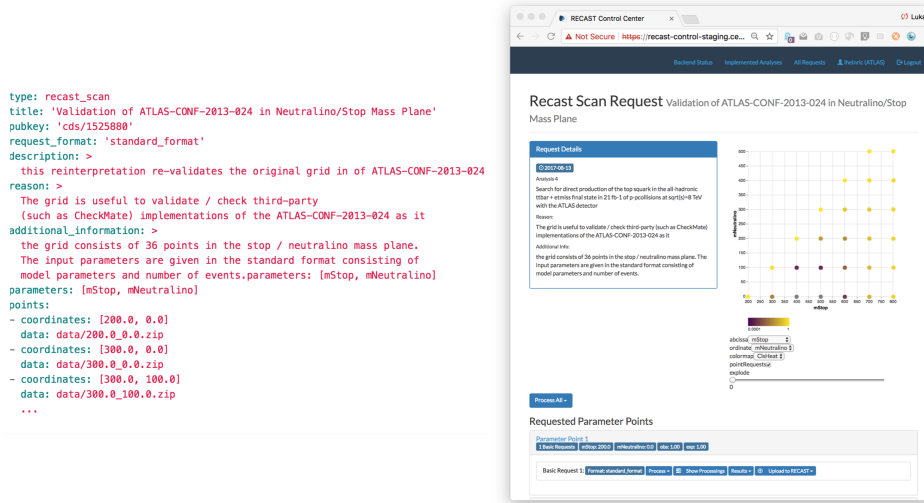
type: recast_scan
title: 'Validation of ATLAS-CONF-2013-024 in Neutralino/Stop Mass Plane'
pubkey: 'cds/1525880'
request_format: 'standard_format'
description: >
 this reinterpretation re-validates the original grid in of ATLAS-CONF-2013-024
reason: >
 The grid is useful to validate / check third-party
 (such as CheckMate) implementations of the ATLAS-CONF-2013-024 as it
additional_information: >
 the grid consists of 36 points in the stop / neutralino mass plane.
 The input parameters are given in the standard format consisting of
 model parameters and number of events.parameters: [mStop, mNeutralino]
parameters: [mStop, mNeutralino]
points:
- coordinates: [200.0, 0.0]
  data: data/200.0_0.0.zip
- coordinates: [300.0, 0.0]
  data: data/300.0_0.0.zip
- coordinates: [300.0, 100.0]
  data: data/300.0_100.0.zip
  ...

RECAST Control Center
Luk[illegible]
Not Secure https://recast-control-staging.ce...
Backend Status Implemented Analyses All Requests lheinric (ATLAS) Logout

Recast Scan Request Validation of ATLAS-CONF-2013-024 in Neutralino/Stop Mass Plane

Request Details
2017-08-13
Analysis 4
Search for direct production of the top squark in the all-hadronic ttbar + etmiss final state in 21 fb-1 of p-pcollisions at sqrt(s)=8 TeV with the ATLAS detector
Reason:
The grid is useful to validate / check third-party (such as CheckMate) implementations of the ATLAS-CONF-2013-024 as it
Additional Info:
the grid consists of 36 points in the stop / neutralino mass plane. The input parameters are given in the standard format consisting of model parameters and number of events.

500
450
400
350
300
250
200
150
100
50
0
mNeutralino
200 250 300 350 400 450 500 550 600 650 700 750 800
mStop
0.0001 1
abcissa mStop
ordinate mNeutralino
colormap ChiHeat
pointRequests
explode
0

Process All

Requested Parameter Points
Parameter Point 1
1 Basic Requests mStop: 200.0 mNeutralino: 0.0 obs: 1.00 exp: 1.00
Basic Request 1: Format: standard_format Process Show Processings Results Upload to RECAST